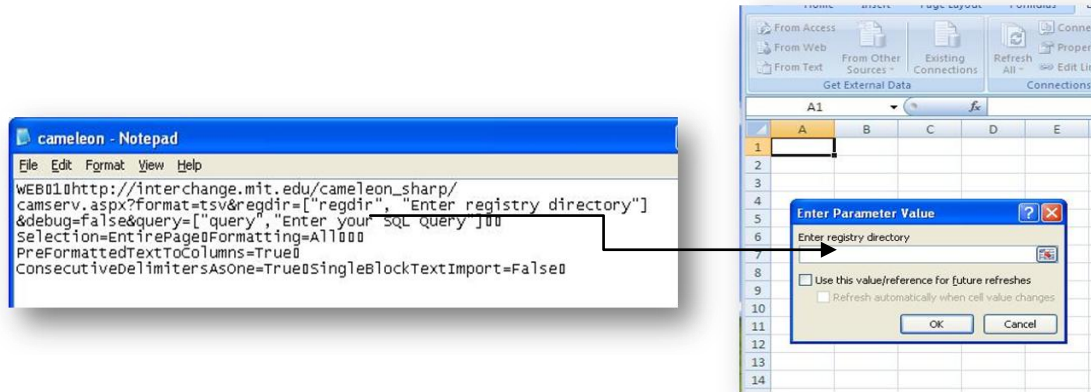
cameleon - Notepad

File Edit Format View Help

WEB▯1▯http://interchange.mit.edu/cameleon_sharp/camserv.aspx?format=tsv&regdir=["regdir", "Enter registry directory"]&debug=false&query=["query","Enter your SQL Query"]▯▯
Selection=EntirePage▯Formatting=All▯▯▯
PreFormattedTextToColumns=True▯
ConsecutiveDelimitersAsOne=True▯SingleBlockTextImport=False▯

Home Insert Page Layout Formulas

From Access
From Web
From Text
From Other Sources
Existing Connections
Get External Data
Refresh All
Conne
Proper
Edit Li
Connections

A1
$f_x$

A B C D E
1
2
3
4
5
6
7
8
9
10
11
12
13
14

Enter Parameter Value
Enter registry directory
Use this value/reference for future refreshes
Refresh automatically when cell value changes
OK
Cancel